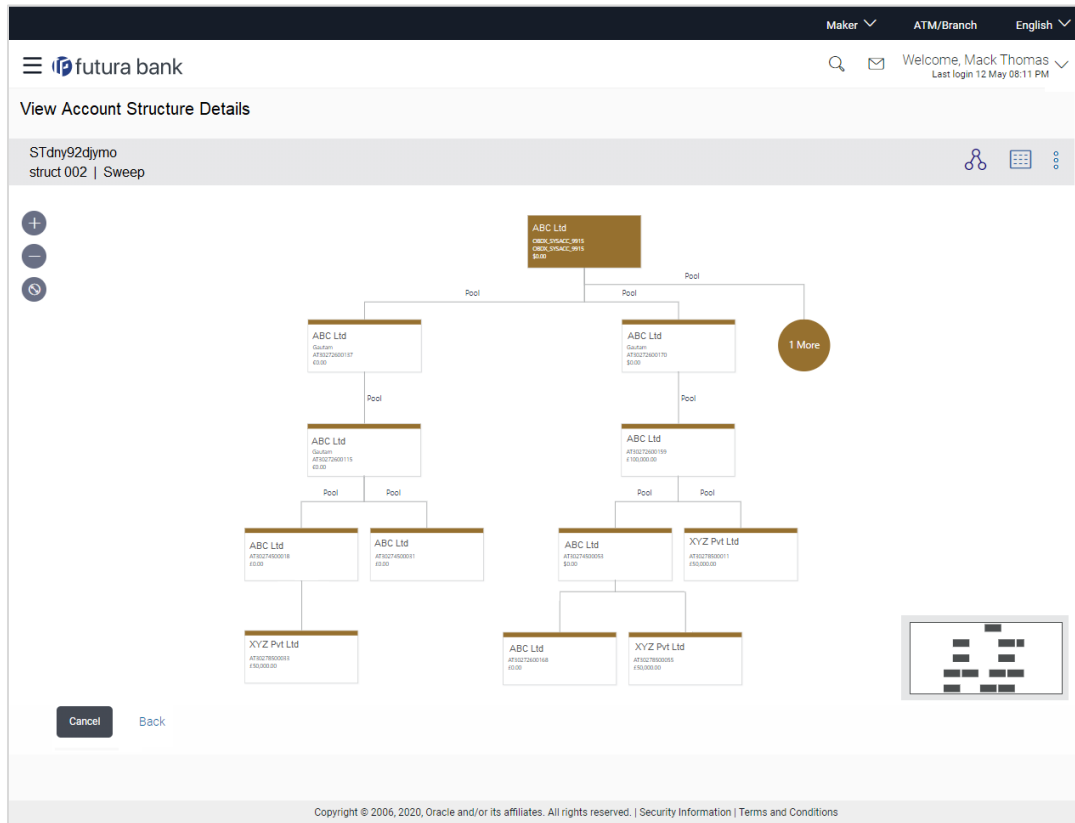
Maker ATM/Branch English

futura bank

Welcome, Mack Thomas
Last login 12 May 08:11 PM

View Account Structure Details

STdny92djymo
struct 002 | Sweep

ABC Ltd
OBDX_SYSACC_9915
OBDX_SYSACC_9915
$0.00

Pool

Pool

Pool

1 More

ABC Ltd
Gautam
AT30272600137
€0.00

ABC Ltd
Gautam
AT30272600170
$0.00

Pool

Pool

ABC Ltd
Gautam
AT30272600115
£0.00

ABC Ltd
Gautam
AT30272600199
£100,000.00

Pool

Pool

Pool

Pool

ABC Ltd
AT30274900018
£0.00

ABC Ltd
AT30274900031
£0.00

ABC Ltd
AT30274900093
$0.00

XYZ Pvt Ltd
AT30278900011
£50,000.00

XYZ Pvt Ltd
AT30278900093
£50,000.00

ABC Ltd
AT30272600168
£0.00

XYZ Pvt Ltd
AT30278900055
£50,000.00

Cancel Back

Copyright © 2006, 2020, Oracle and/or its affiliates. All rights reserved. | Security Information | Terms and Conditions